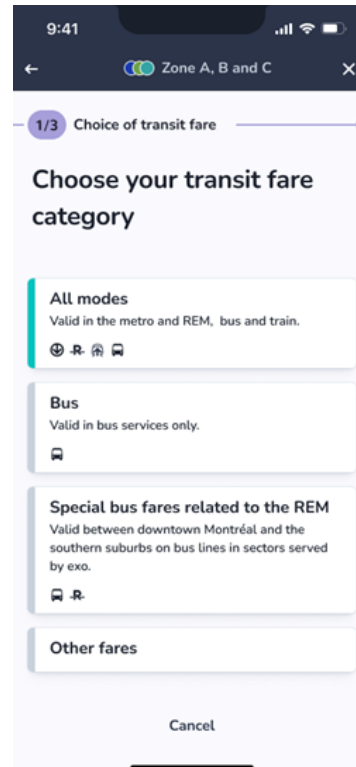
9:41

Zone A, B and C

1/3 Choice of transit fare

Choose your transit fare category

All modes
Valid in the metro and REM, bus and train.

Bus
Valid in bus services only.

Special bus fares related to the REM
Valid between downtown Montréal and the southern suburbs on bus lines in sectors served by exo.

Other fares

Cancel